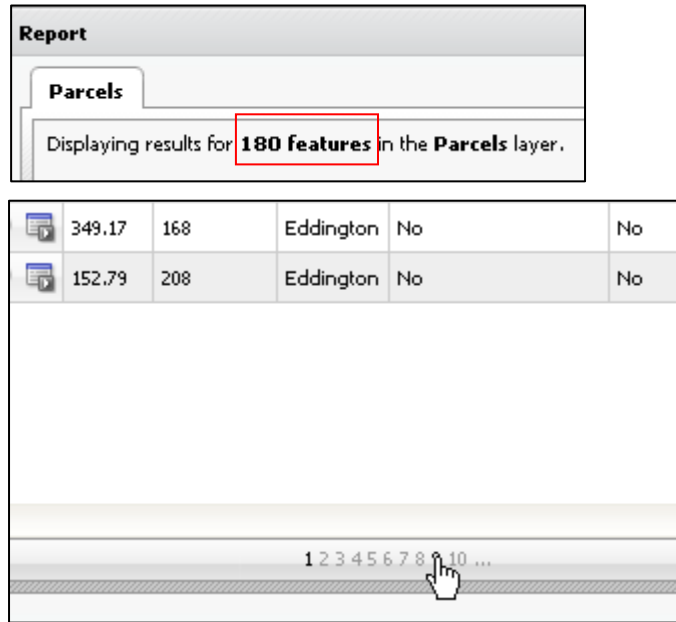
Report

Parcels

Displaying results for **180 features** in the **Parcels** layer.

| | | | | | |
|---|---|---|---|---|---|
| | 349.17 | 168 | Eddington | No | No |
| | 152.79 | 208 | Eddington | No | No |

1 2 3 4 5 6 7 8 9 10 ...